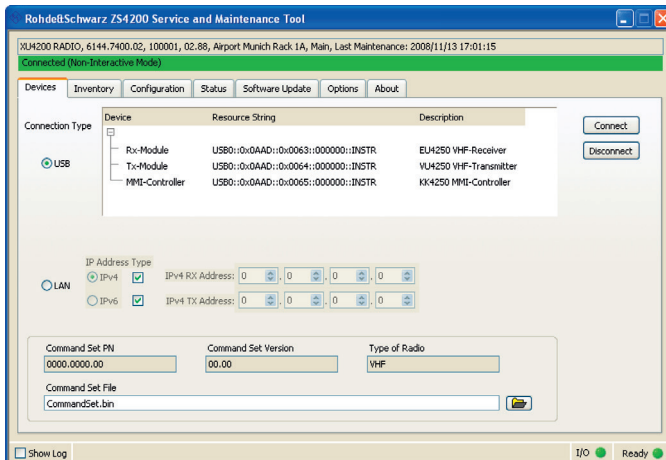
Rohde&Schwarz ZS4200 Service and Maintenance Tool

XU4200 RADIO, 6144.7400.02, 100001, 02.88, Airport Munich Rack 1A, Main, Last Maintenance: 2008/11/13 17:01:15

Connected (Non-Interactive Mode)

Devices | Inventory | Configuration | Status | Software Update | Options | About

Connection Type

USB

| Device | Resource String | Description |
|---|---|---|
| Rx-Module | USB0::0x0AAD::0x0063::000000::INSTR | EU4250 VHF-Receiver |
| Tx-Module | USB0::0x0AAD::0x0064::000000::INSTR | VU4250 VHF-Transmitter |
| MMI-Controller | USB0::0x0AAD::0x0065::000000::INSTR | KK4250 MMI-Controller |

Connect

Disconnect

LAN

IP Address Type

IPv4 IPv4 RX Address: 0 . 0 . 0 . 0

IPv6 IPv4 TX Address: 0 . 0 . 0 . 0

Command Set PN
0000.0000.00

Command Set Version
00.00

Type of Radio
VHF

Command Set File
CommandSet.bin

Show Log

I/O

Ready